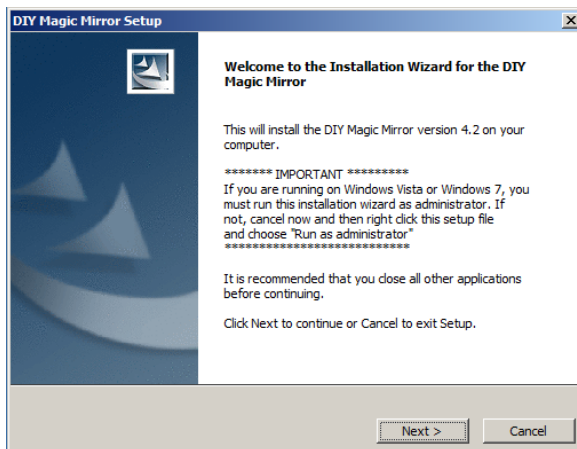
DIY Magic Mirror Setup

Welcome to the Installation Wizard for the DIY Magic Mirror

This will install the DIY Magic Mirror version 4.2 on your computer.

******* IMPORTANT *********
If you are running on Windows Vista or Windows 7, you must run this installation wizard as administrator. If not, cancel now and then right click this setup file and choose "Run as administrator"
****************************

It is recommended that you close all other applications before continuing.

Click Next to continue or Cancel to exit Setup.

Next >

Cancel